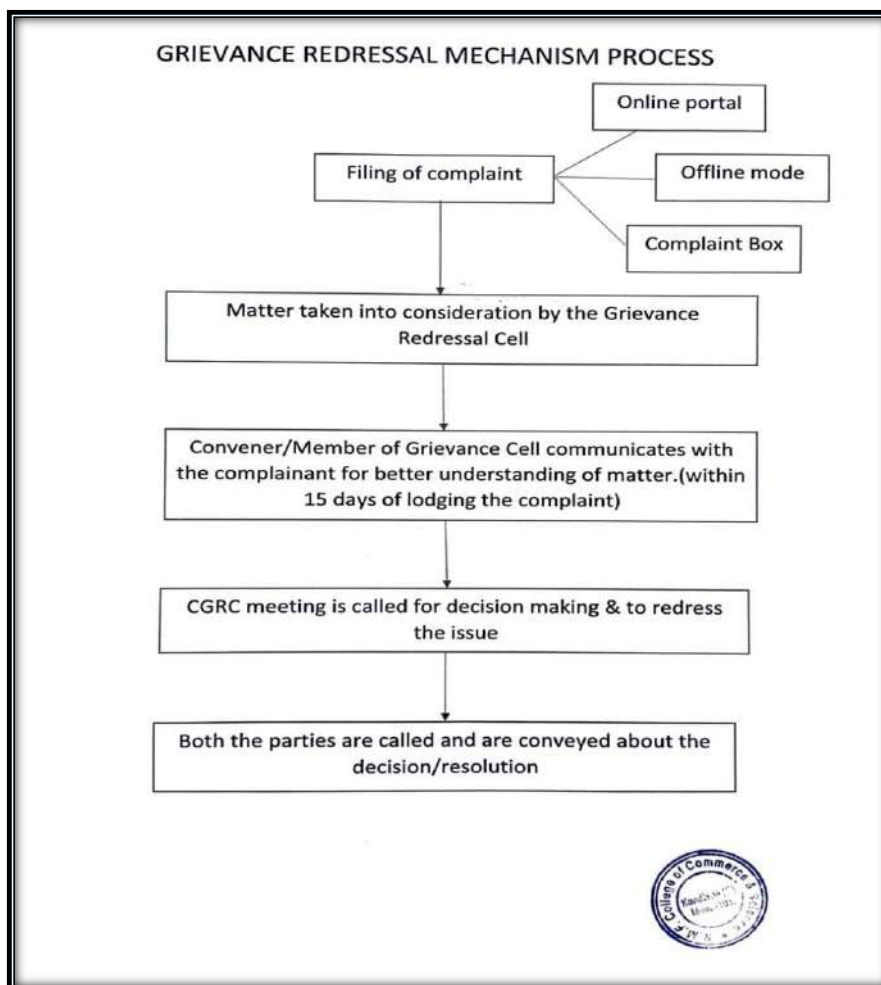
GRIEVANCE REDRESSAL MECHANISM PROCESS

Online portal

Filing of complaint

Offline mode

Complaint Box

Matter taken into consideration by the Grievance Redressal Cell

Convener/Member of Grievance Cell communicates with the complainant for better understanding of matter.(within 15 days of lodging the complaint)

CGRC meeting is called for decision making & to redress the issue

Both the parties are called and are conveyed about the decision/resolution

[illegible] College of Commerce & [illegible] Kandivali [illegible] Mumbai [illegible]